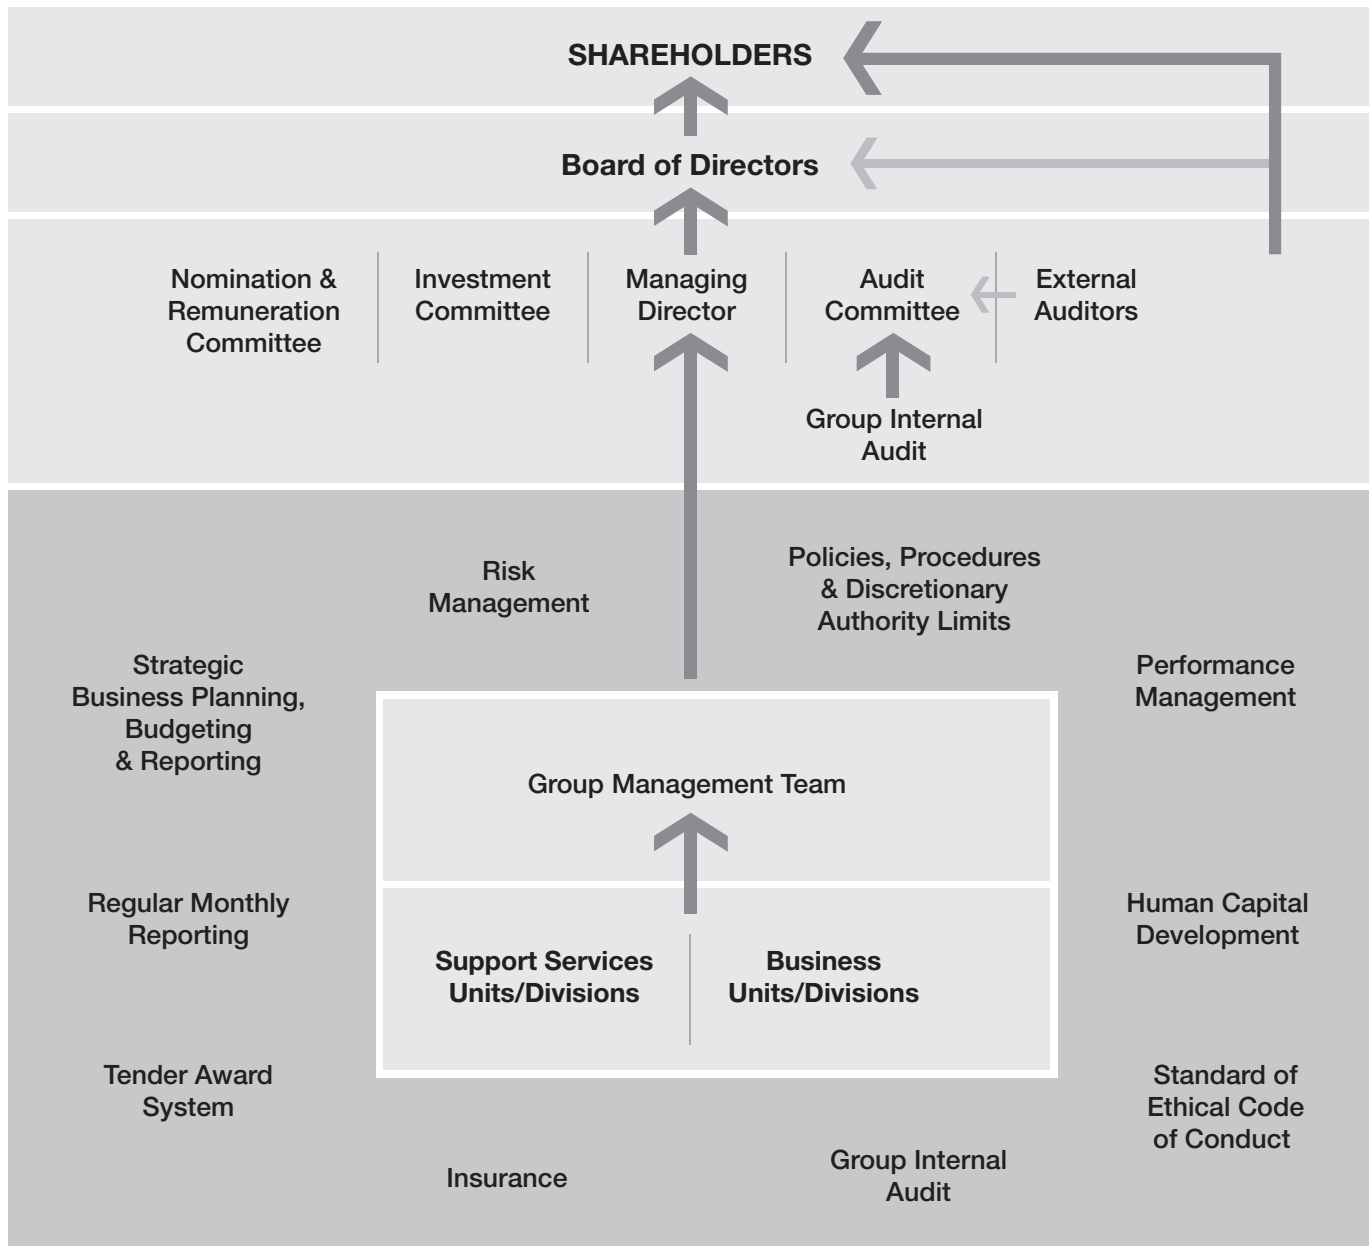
SHAREHOLDERS

Board of Directors

Nomination & Remuneration Committee

Investment Committee

Managing Director

Audit Committee

External Auditors

Group Internal Audit

Risk Management

Policies, Procedures & Discretionary Authority Limits

Strategic Business Planning, Budgeting & Reporting

Performance Management

Group Management Team

Regular Monthly Reporting

Human Capital Development

Support Services Units/Divisions

Business Units/Divisions

Tender Award System

Standard of Ethical Code of Conduct

Insurance

Group Internal Audit